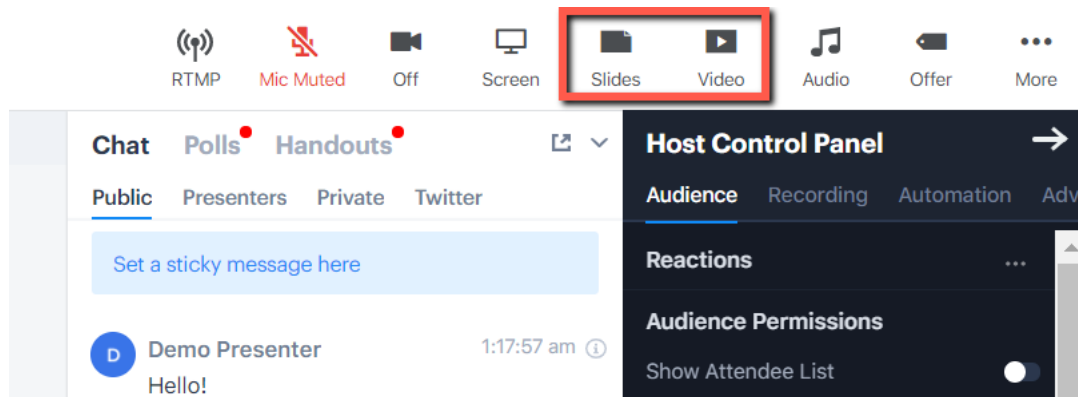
RTMP Mic Muted Off Screen Slides Video Audio Offer More

Chat Polls Handouts

Public Presenters Private Twitter

Set a sticky message here

D Demo Presenter 1:17:57 am
Hello!

Host Control Panel

Audience Recording Automation Adv

Reactions ...

Audience Permissions

Show Attendee List